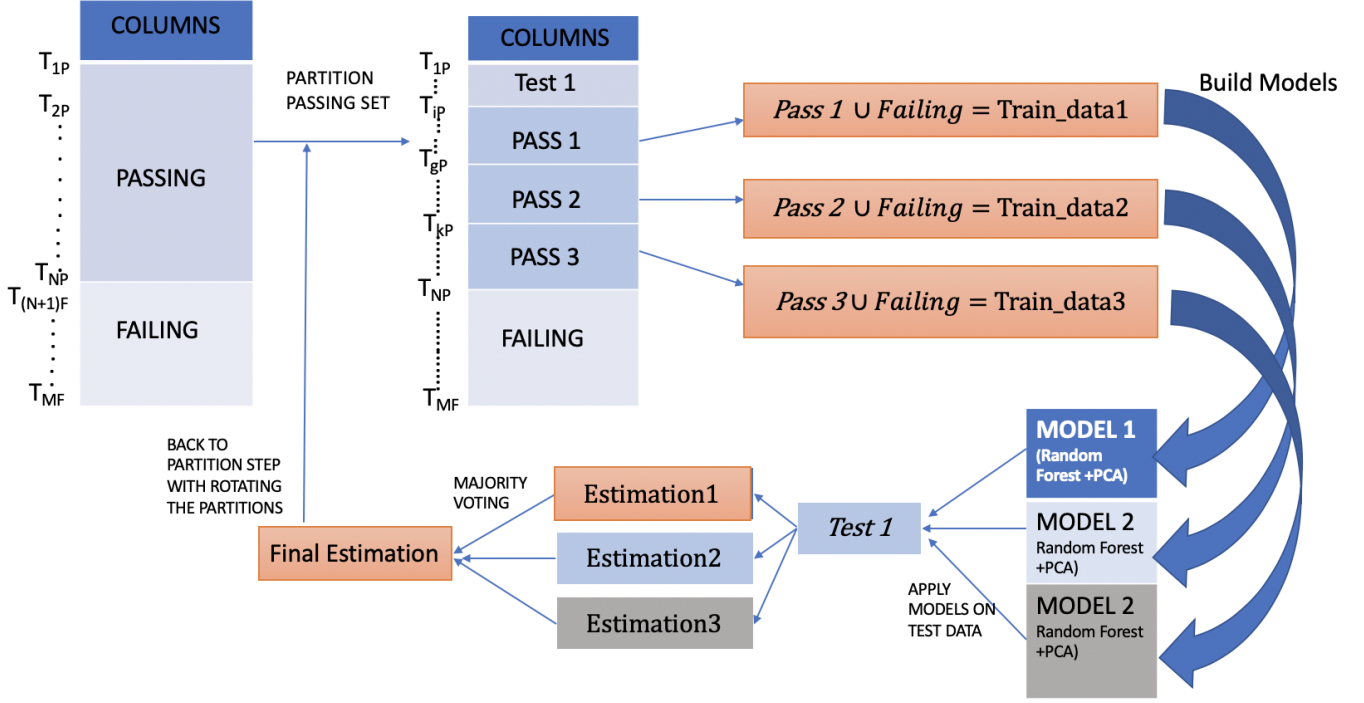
COLUMNS

$T_{1P}$
$T_{2P}$
PASSING
$T_{NP}$
$T_{(N+1)F}$
FAILING
$T_{MF}$

PARTITION PASSING SET

COLUMNS

$T_{1P}$
Test 1
$T_{iP}$
PASS 1
$T_{gP}$
PASS 2
$T_{kP}$
PASS 3
$T_{NP}$
FAILING
$T_{MF}$

$Pass\ 1 \cup Failing =$ Train_data1

$Pass\ 2 \cup Failing =$ Train_data2

$Pass\ 3 \cup Failing =$ Train_data3

Build Models

MODEL 1 (Random Forest +PCA)

MODEL 2 Random Forest +PCA)

MODEL 2 Random Forest +PCA)

APPLY MODELS ON TEST DATA

*Test 1*

Estimation1

Estimation2

Estimation3

MAJORITY VOTING

Final Estimation

BACK TO PARTITION STEP WITH ROTATING THE PARTITIONS